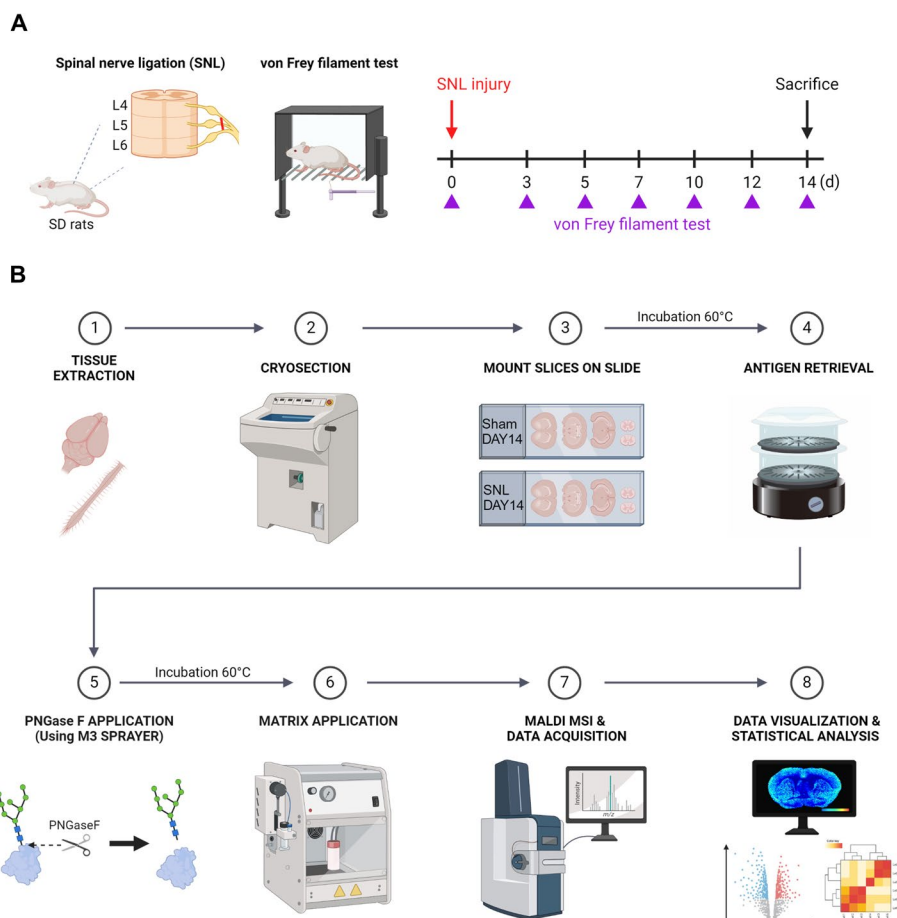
A

Spinal nerve ligation (SNL)

L4
L5
L6

SD rats

von Frey filament test

SNL injury

Sacrifice

0 3 5 7 10 12 14 (d)

von Frey filament test

B

1
TISSUE EXTRACTION

2
CRYOSECTION

3
MOUNT SLICES ON SLIDE

Sham DAY14

SNL DAY14

Incubation 60°C

4
ANTIGEN RETRIEVAL

5
PNGase F APPLICATION (Using M3 SPRAYER)

PNGaseF

Incubation 60°C

6
MATRIX APPLICATION

7
MALDI MSI & DATA ACQUISITION

Intensity

$m/z$

8
DATA VISUALIZATION & STATISTICAL ANALYSIS